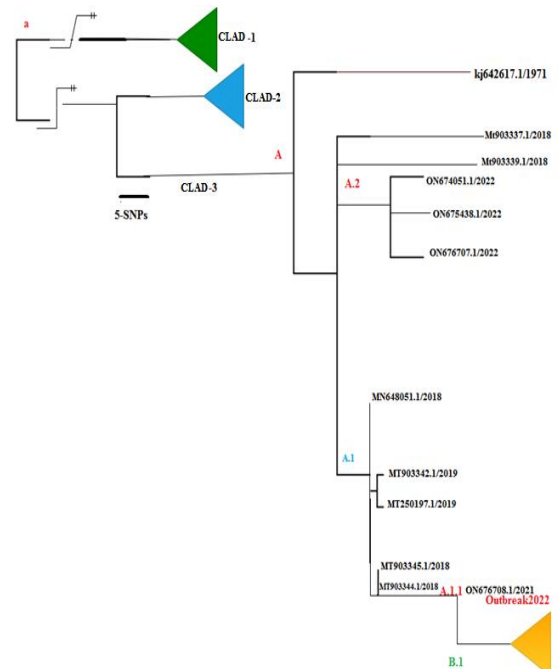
a

CLAD -1

CLAD-2

CLAD-3

5-SNPs

A

kj642617.1/1971

Mt903337.1/2018

Mt903339.1/2018

A.2

ON674051.1/2022

ON675438.1/2022

ON676707.1/2022

MN648051.1/2018

A.1

MT903342.1/2019

MT250197.1/2019

MT903345.1/2018

MT903344.1/2018

A.1.1

ON676708.1/2021

Outbreak2022

B.1